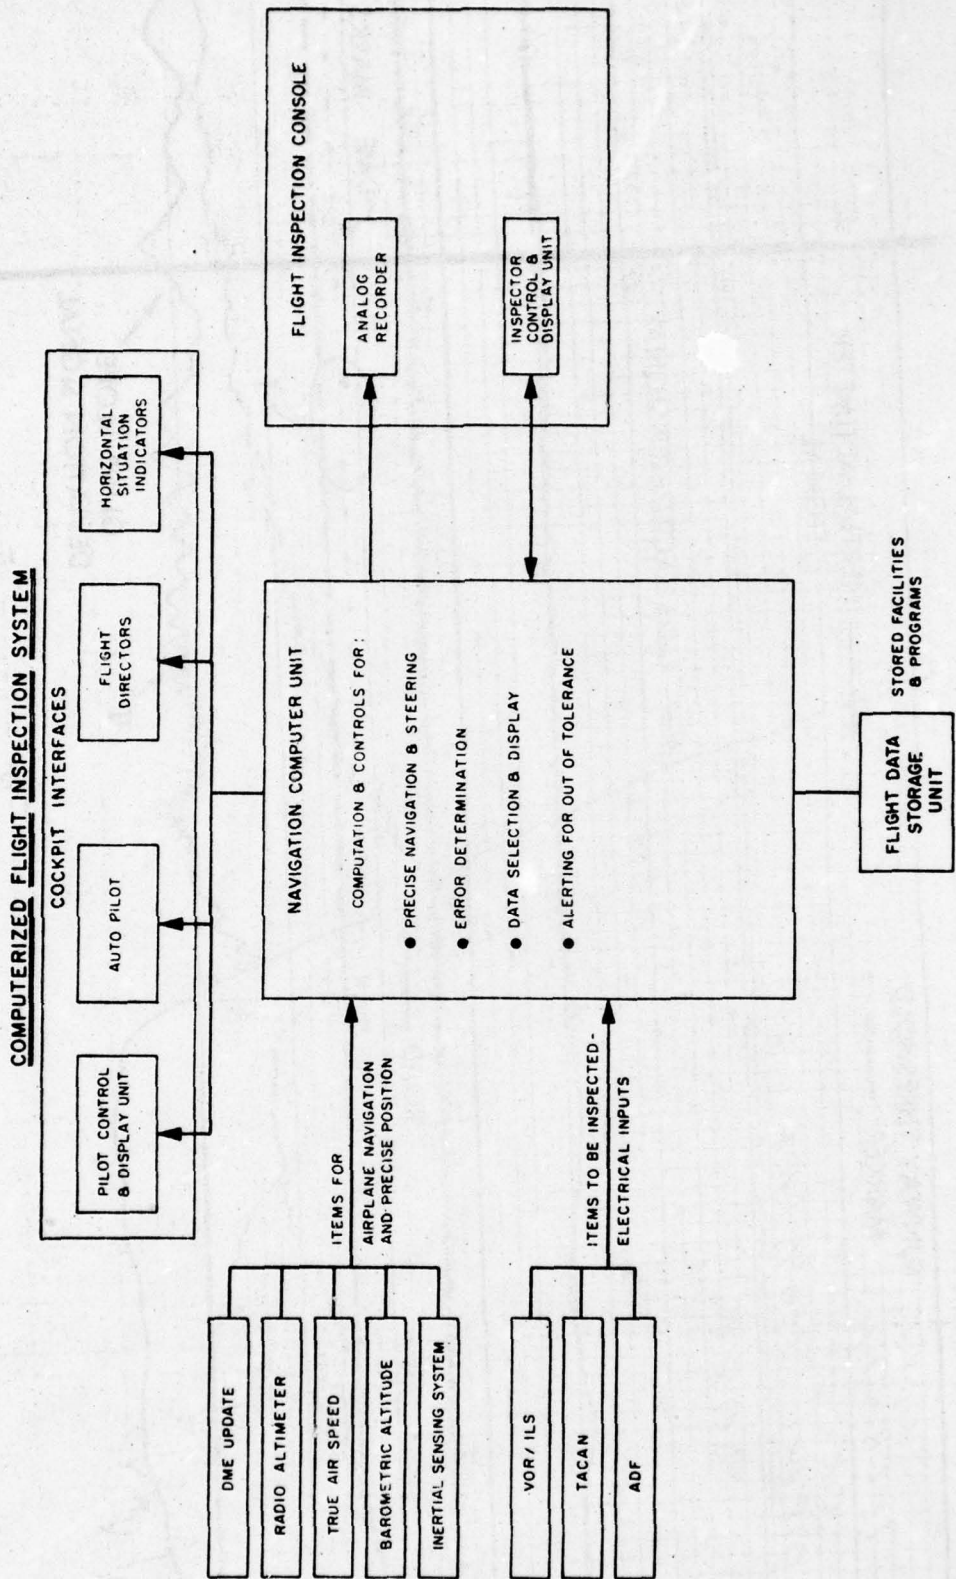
COMPUTERIZED FLIGHT INSPECTION SYSTEM

COCKPIT INTERFACES

PILOT CONTROL & DISPLAY UNIT

AUTO PILOT

FLIGHT DIRECTORS

HORIZONTAL SITUATION INDICATORS

FLIGHT INSPECTION CONSOLE

ANALOG RECORDER

INSPECTOR CONTROL & DISPLAY UNIT

NAVIGATION COMPUTER UNIT

COMPUTATION & CONTROLS FOR:

● PRECISE NAVIGATION & STEERING

● ERROR DETERMINATION

● DATA SELECTION & DISPLAY

● ALERTING FOR OUT OF TOLERANCE

ITEMS FOR AIRPLANE NAVIGATION AND PRECISE POSITION

DME UPDATE

RADIO ALTIMETER

TRUE AIR SPEED

BAROMETRIC ALTITUDE

INERTIAL SENSING SYSTEM

ITEMS TO BE INSPECTED- ELECTRICAL INPUTS

VOR/ILS

TACAN

ADF

FLIGHT DATA STORAGE UNIT

STORED FACILITIES & PROGRAMS